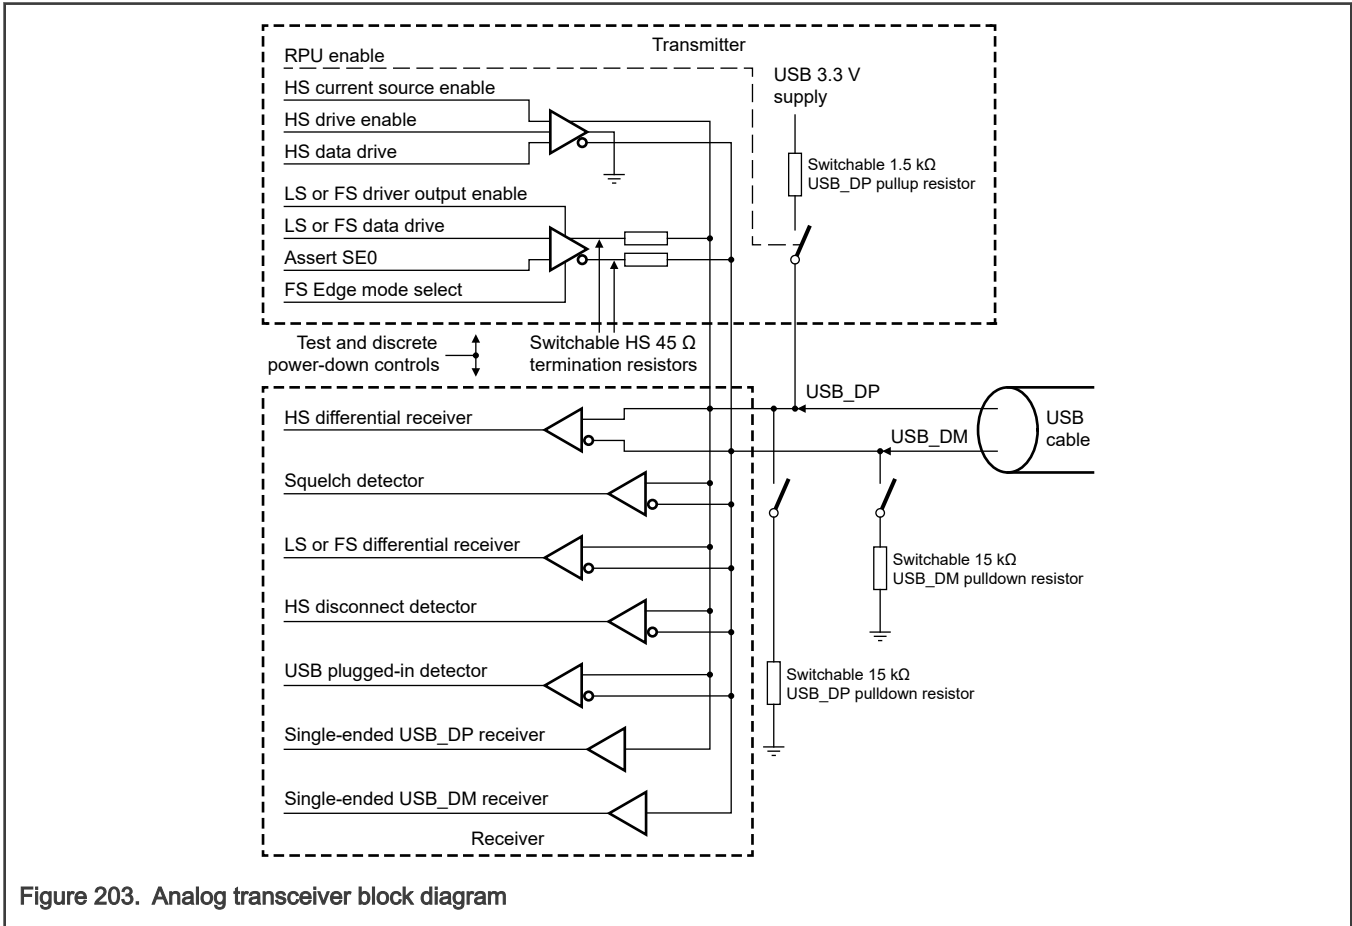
Transmitter

RPU enable

HS current source enable

HS drive enable

HS data drive

LS or FS driver output enable

LS or FS data drive

Assert SE0

FS Edge mode select

USB 3.3 V supply

Switchable 1.5 kΩ USB_DP pullup resistor

Test and discrete power-down controls

Switchable HS 45 Ω termination resistors

USB_DP

USB cable

USB_DM

HS differential receiver

Squelch detector

LS or FS differential receiver

HS disconnect detector

USB plugged-in detector

Single-ended USB_DP receiver

Single-ended USB_DM receiver

Receiver

Switchable 15 kΩ USB_DM pulldown resistor

Switchable 15 kΩ USB_DP pulldown resistor

Figure 203. Analog transceiver block diagram